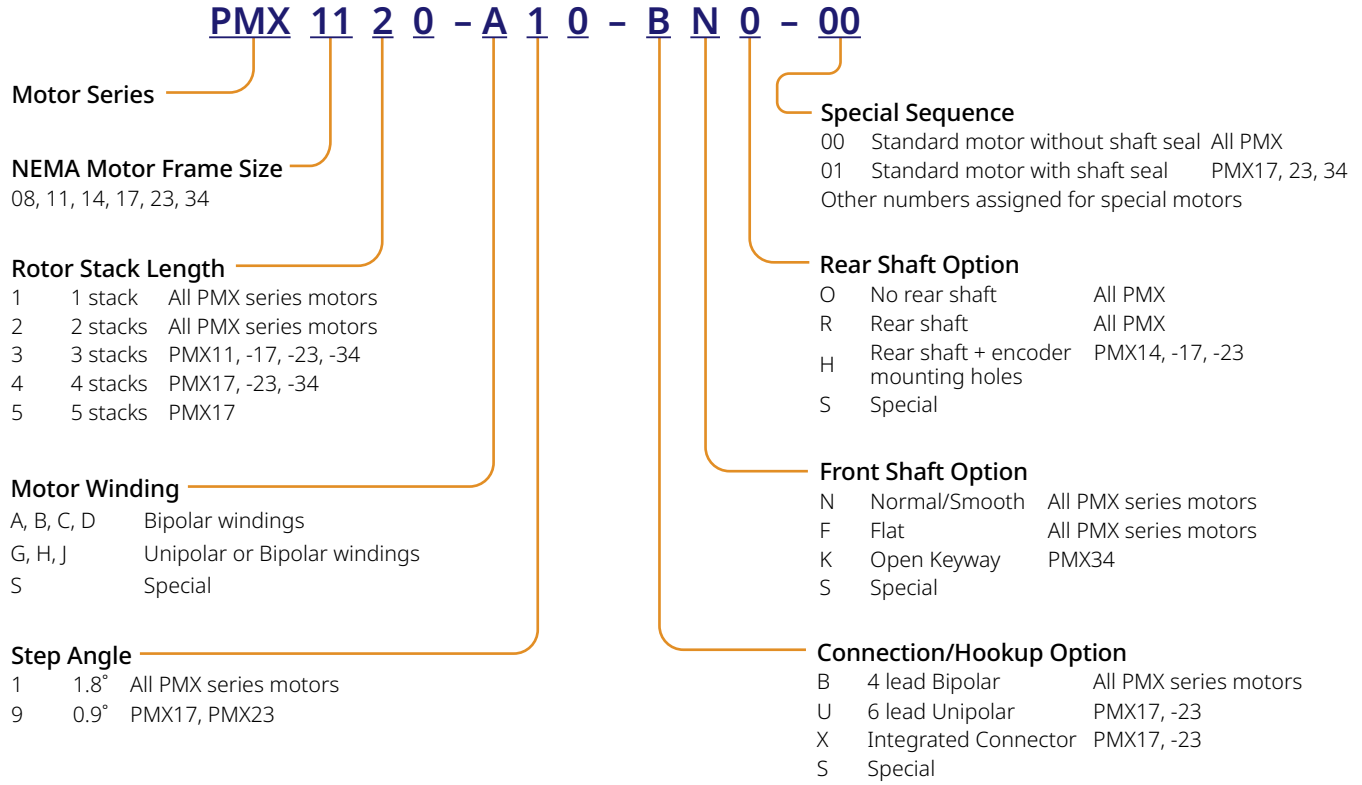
PMX 11 2 0 – A 1 0 – B N 0 – 00

Motor Series

NEMA Motor Frame Size
08, 11, 14, 17, 23, 34

Rotor Stack Length
1 1 stack All PMX series motors
2 2 stacks All PMX series motors
3 3 stacks PMX11, -17, -23, -34
4 4 stacks PMX17, -23, -34
5 5 stacks PMX17

Motor Winding
A, B, C, D Bipolar windings
G, H, J Unipolar or Bipolar windings
S Special

Step Angle
1 1.8˚ All PMX series motors
9 0.9˚ PMX17, PMX23

Special Sequence
00 Standard motor without shaft seal All PMX
01 Standard motor with shaft seal PMX17, 23, 34
Other numbers assigned for special motors

Rear Shaft Option
O No rear shaft All PMX
R Rear shaft All PMX
H Rear shaft + encoder mounting holes PMX14, -17, -23
S Special

Front Shaft Option
N Normal/Smooth All PMX series motors
F Flat All PMX series motors
K Open Keyway PMX34
S Special

Connection/Hookup Option
B 4 lead Bipolar All PMX series motors
U 6 lead Unipolar PMX17, -23
X Integrated Connector PMX17, -23
S Special